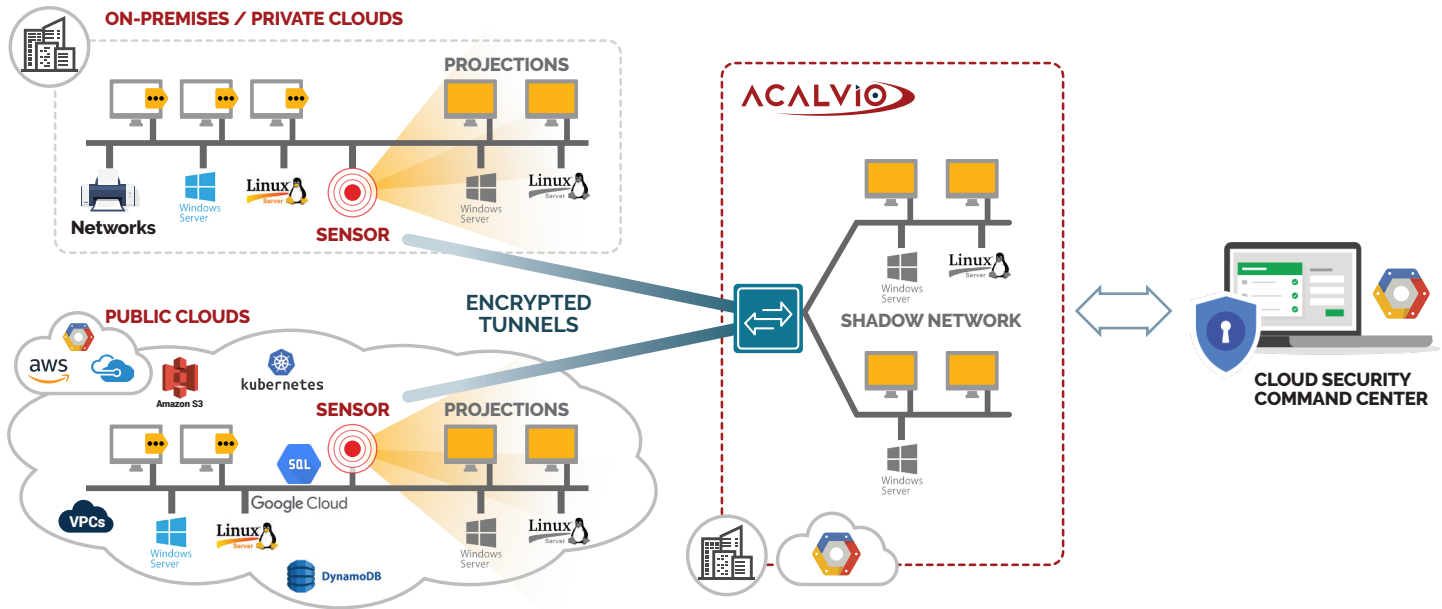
ON-PREMISES / PRIVATE CLOUDS

PROJECTIONS

Networks

Windows Server

Linux Server

SENSOR

Windows Server

Linux Server

ACALVIO

Windows Server

Linux Server

SHADOW NETWORK

Windows Server

ENCRYPTED TUNNELS

CLOUD SECURITY COMMAND CENTER

PUBLIC CLOUDS

aws

Amazon S3

kubernetes

SENSOR

PROJECTIONS

SQL

Google Cloud

VPCs

Windows Server

Linux Server

DynamoDB

Windows Server

Linux Server